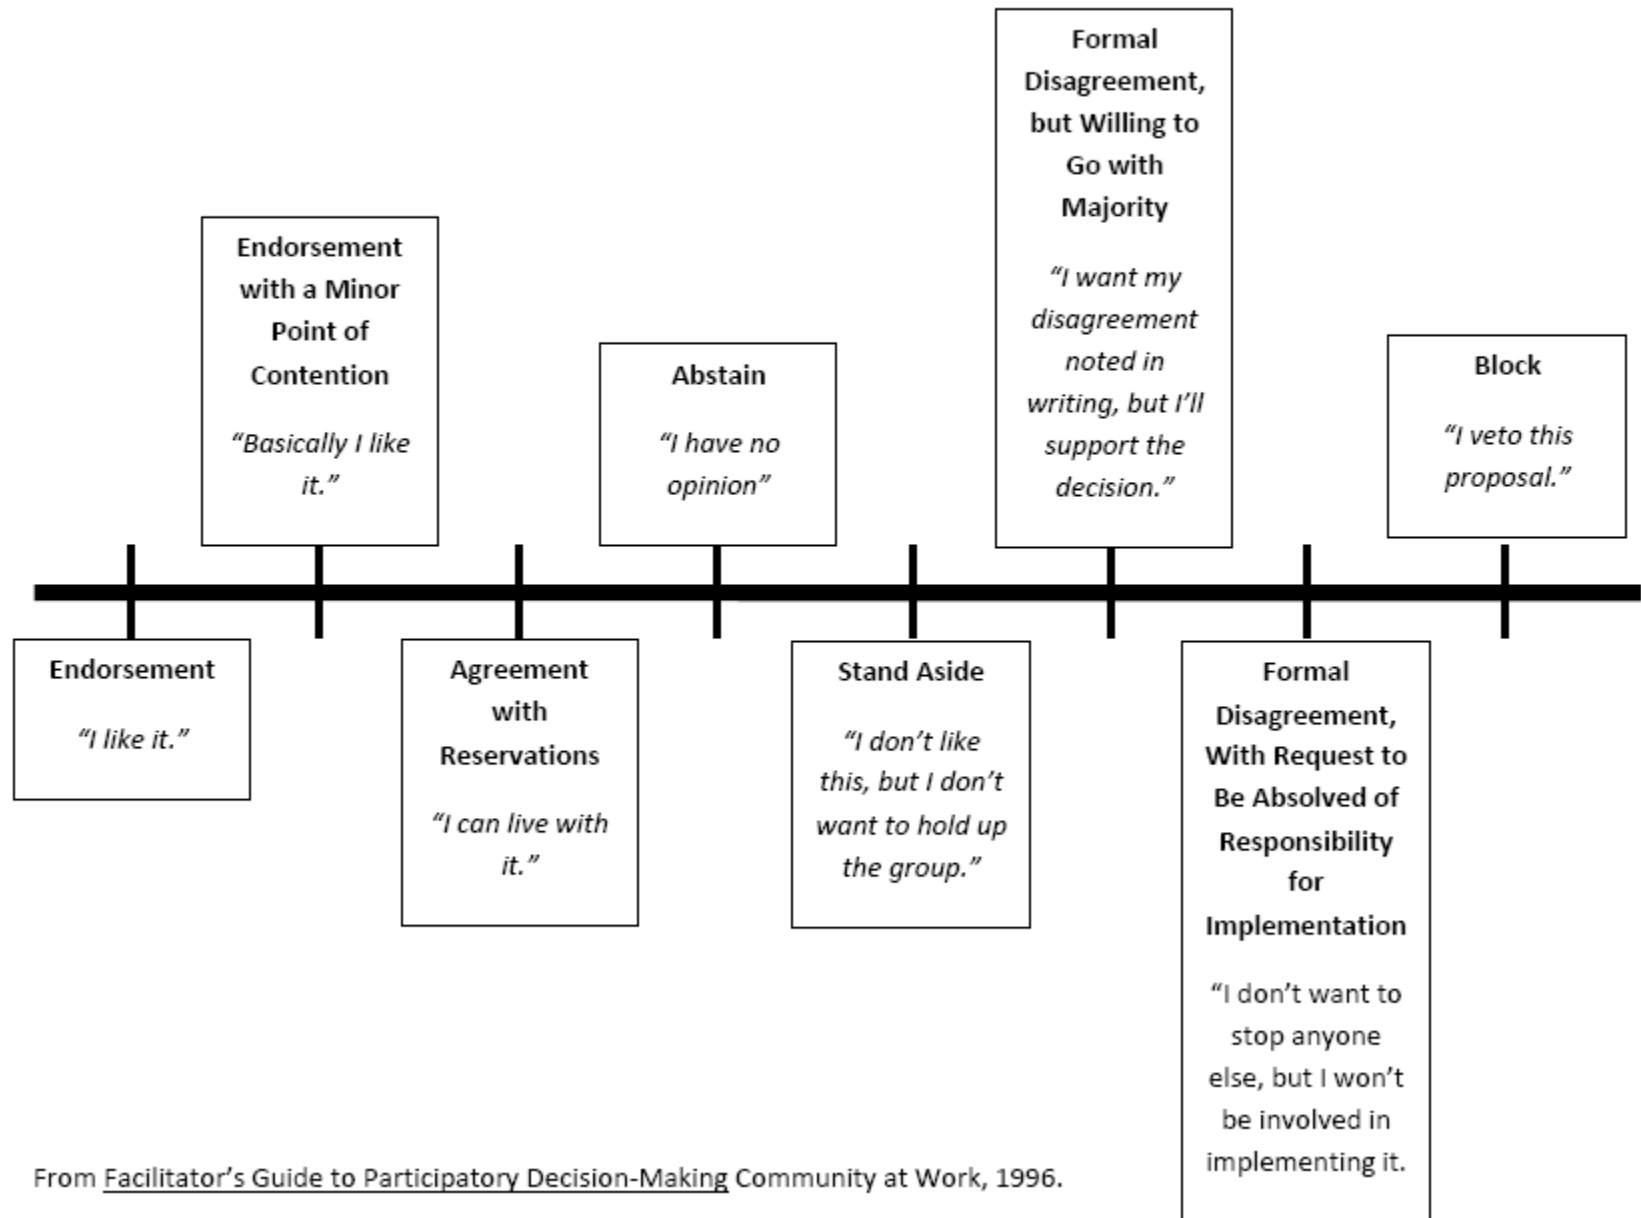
Endorsement

"I like it."

Endorsement with a Minor Point of Contention

"Basically I like it."

Agreement with Reservations

"I can live with it."

Abstain

"I have no opinion"

Stand Aside

"I don't like this, but I don't want to hold up the group."

Formal Disagreement, but Willing to Go with Majority

"I want my disagreement noted in writing, but I'll support the decision."

Formal Disagreement, With Request to Be Absolved of Responsibility for Implementation

"I don't want to stop anyone else, but I won't be involved in implementing it.

Block

"I veto this proposal."

From Facilitator's Guide to Participatory Decision-Making Community at Work, 1996.